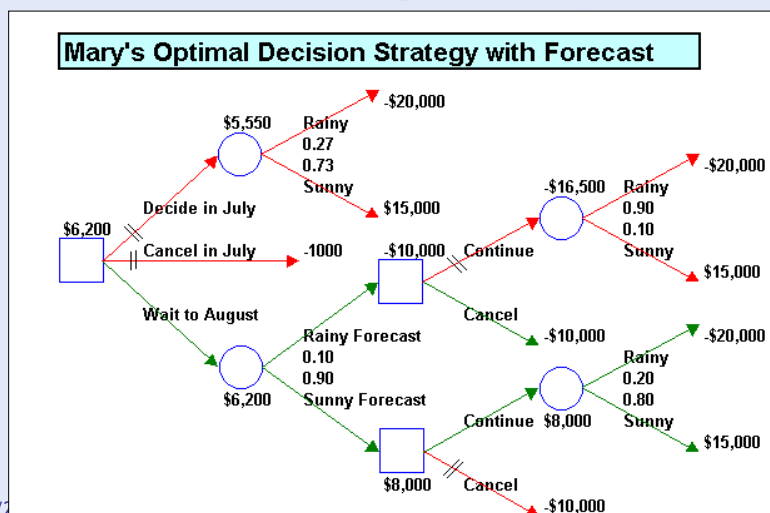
Mary's Optimal Decision Strategy with Forecast

$5,550 Rainy 0.27 0.73 Sunny

-$20,000

$15,000

Decide in July

$6,200

Cancel in July

-1000

Wait to August

$6,200

Rainy Forecast 0.10 0.90 Sunny Forecast

-$10,000 Continue

Cancel

-$10,000

-$16,500 Rainy 0.90 0.10 Sunny

-$20,000

$15,000

Continue $8,000 Rainy 0.20 0.80 Sunny

-$20,000

$15,000

$8,000

Cancel

-$10,000